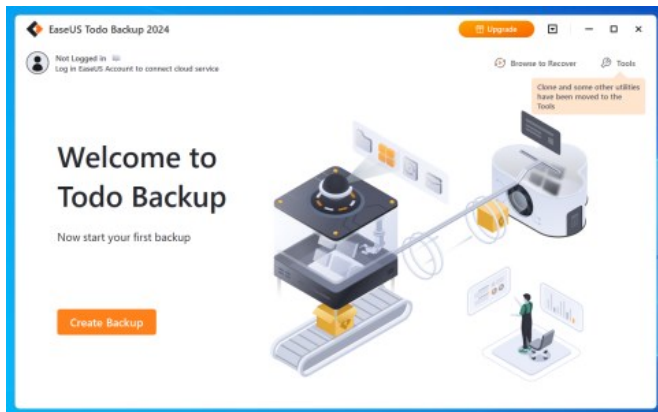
EaseUS Todo Backup 2024

Upgrade

Not Logged in

Log in EaseUS Account to connect cloud service

Browse to Recover

Tools

Clone and some other utilities have been moved to the Tools

Welcome to Todo Backup

Now start your first backup

Create Backup